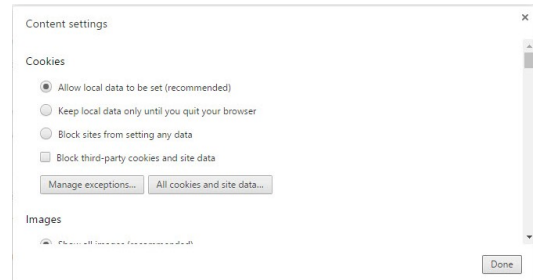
Content settings

×

Cookies

Allow local data to be set (recommended)

Keep local data only until you quit your browser

Block sites from setting any data

Block third-party cookies and site data

Manage exceptions...

All cookies and site data...

Images

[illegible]

Done